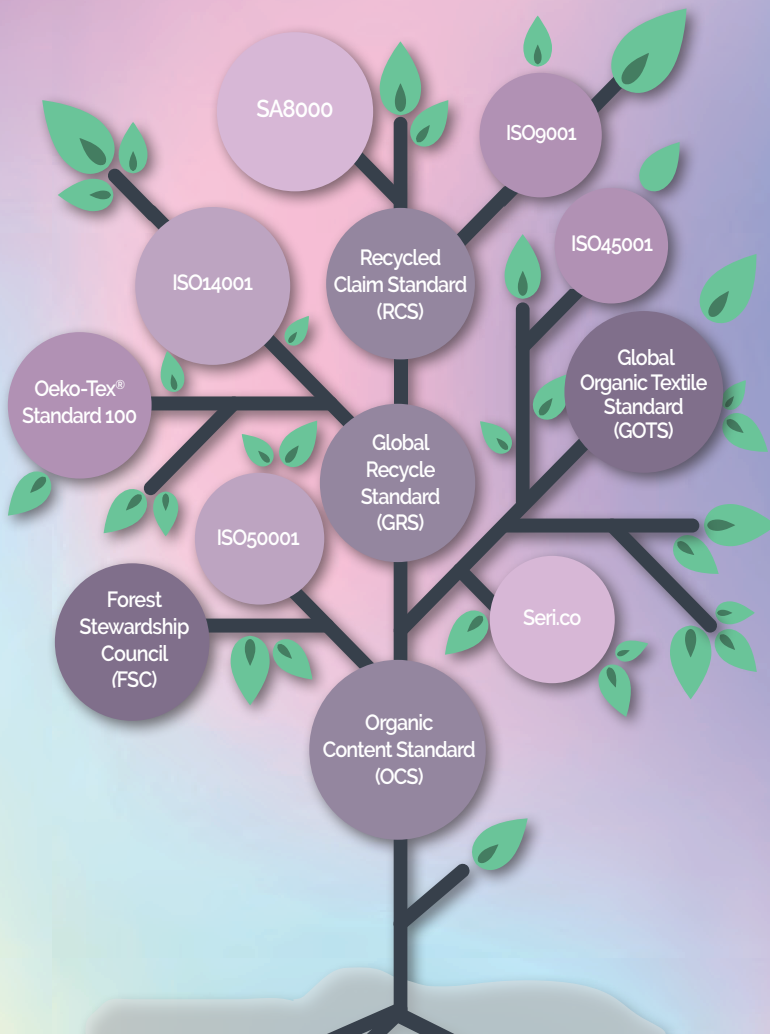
SA8000

ISO9001

Recycled Claim Standard (RCS)

ISO45001

ISO14001

Global Organic Textile Standard (GOTS)

Oeko-Tex® Standard 100

Global Recycle Standard (GRS)

ISO50001

Forest Stewardship Council (FSC)

Seri.co

Organic Content Standard (OCS)